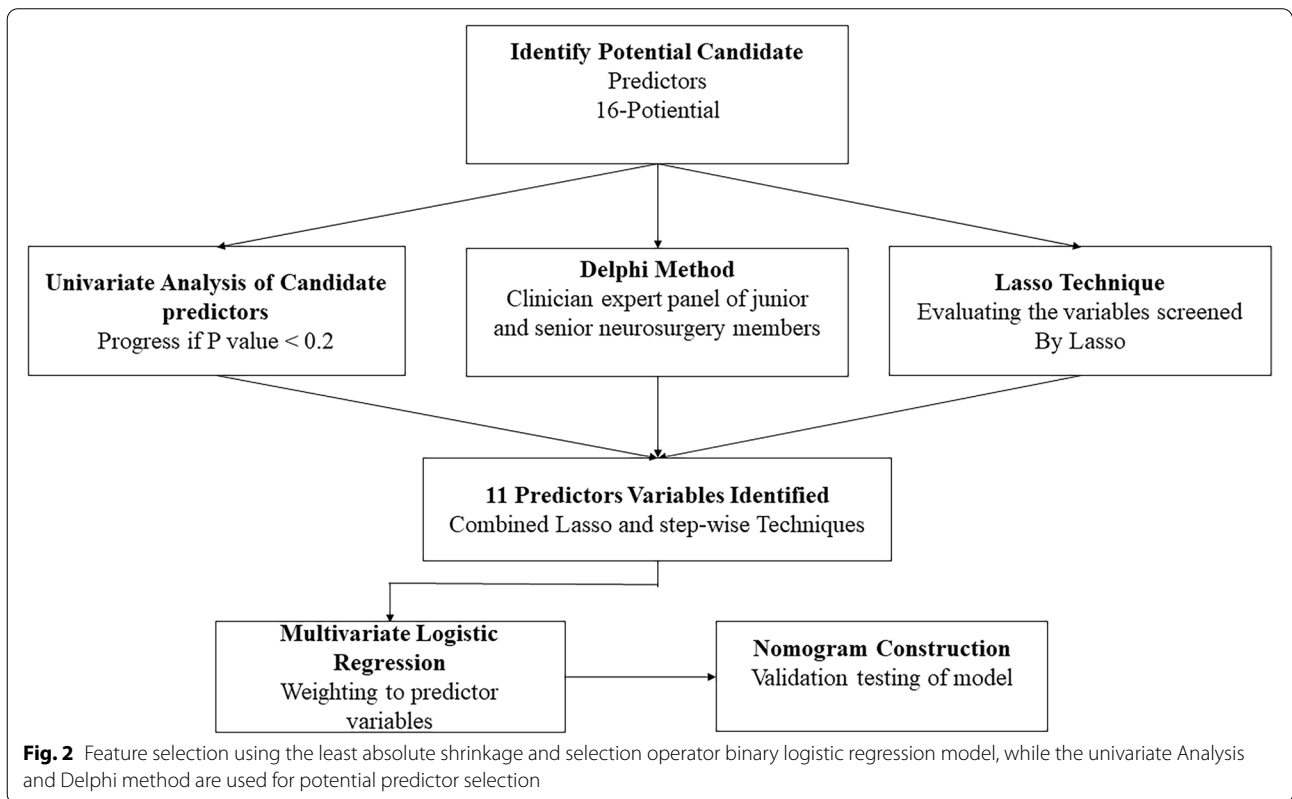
**Identify Potential Candidate**
Predictors
16-Potiential

**Univariate Analysis of Candidate predictors**
Progress if P value < 0.2

**Delphi Method**
Clinician expert panel of junior and senior neurosurgery members

**Lasso Technique**
Evaluating the variables screened By Lasso

**11 Predictors Variables Identified**
Combined Lasso and step-wise Techniques

**Multivariate Logistic Regression**
Weighting to predictor variables

**Nomogram Construction**
Validation testing of model

**Fig. 2** Feature selection using the least absolute shrinkage and selection operator binary logistic regression model, while the univariate Analysis and Delphi method are used for potential predictor selection